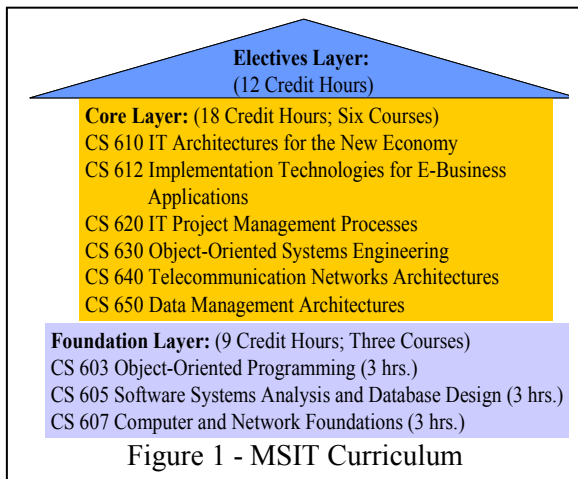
Electives Layer:
(12 Credit Hours)

Core Layer: (18 Credit Hours; Six Courses)
CS 610 IT Architectures for the New Economy
CS 612 Implementation Technologies for E-Business Applications
CS 620 IT Project Management Processes
CS 630 Object-Oriented Systems Engineering
CS 640 Telecommunication Networks Architectures
CS 650 Data Management Architectures

Foundation Layer: (9 Credit Hours; Three Courses)
CS 603 Object-Oriented Programming (3 hrs.)
CS 605 Software Systems Analysis and Database Design (3 hrs.)
CS 607 Computer and Network Foundations (3 hrs.)

Figure 1 - MSIT Curriculum